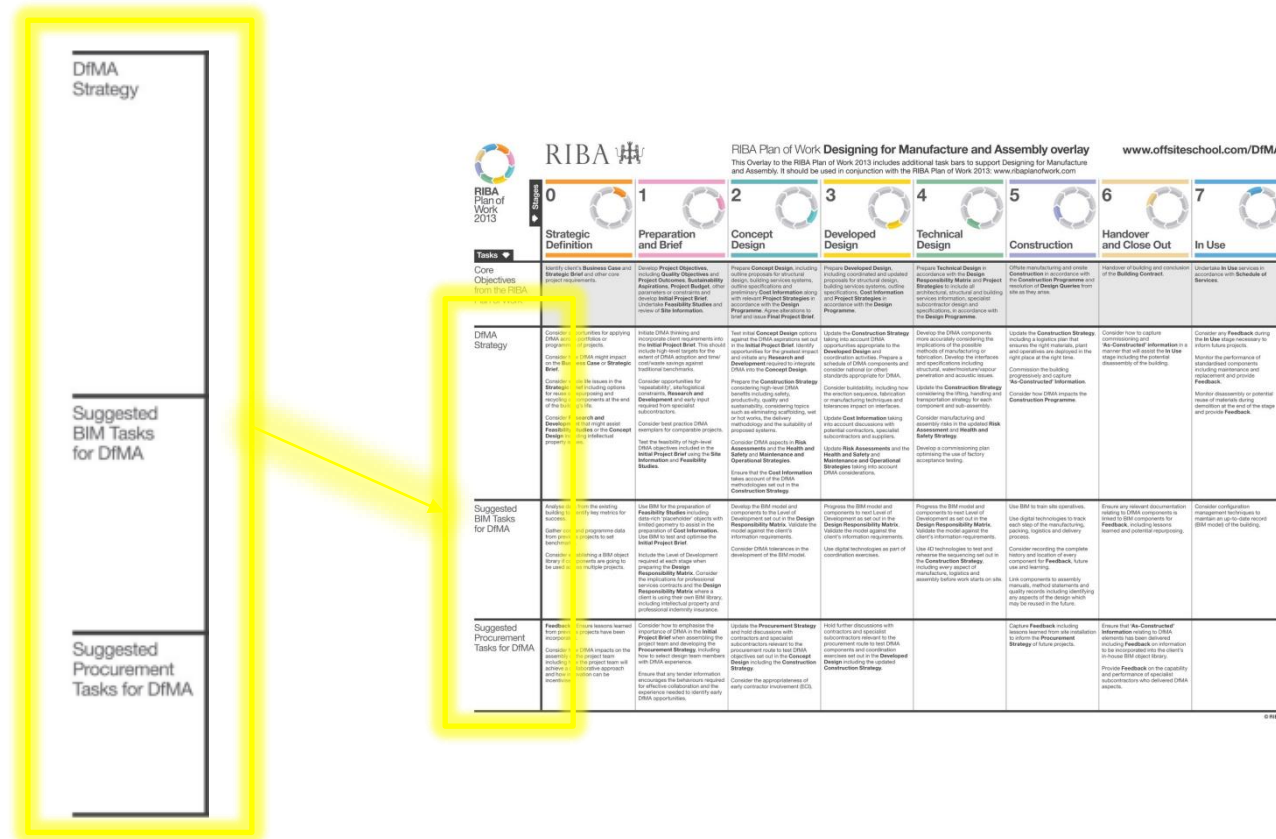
DfMA Strategy

Suggested BIM Tasks for DfMA

Suggested Procurement Tasks for DfMA

RIBA

RIBA Plan of Work **Designing for Manufacture and Assembly overlay**

This Overlay to the RIBA Plan of Work 2013 includes additional task bars to support Designing for Manufacture and Assembly. It should be used in conjunction with the RIBA Plan of Work 2013: www.ribaplanofwork.com

www.offsiteschool.com/DfMA

RIBA Plan of Work 2013

Stages

| | 0 Strategic Definition | 1 Preparation and Brief | 2 Concept Design | 3 Developed Design | 4 Technical Design | 5 Construction | 6 Handover and Close Out | 7 In Use |
|---|---|---|---|---|---|---|---|---|
| Tasks | | | | | | | | |
| Core Objectives from the RIBA Plan of Work | Identify client's **Business Case** and **Strategic Brief** and other core project requirements. | Develop **Project Objectives**, including **Quality Objectives** and **Project Outcomes**, **Sustainability Aspirations**, **Project Budget**, other parameters or constraints and develop **Initial Project Brief**. Undertake **Feasibility Studies** and review of **Site Information**. | Prepare **Concept Design**, including outline proposals for structural design, building services systems, outline specifications and preliminary **Cost Information** along with relevant **Project Strategies** in accordance with the **Design Programme**. Agree alterations to brief and issue **Final Project Brief**. | Prepare **Developed Design**, including coordinated and updated proposals for structural design, building services systems, outline specifications, **Cost Information** and **Project Strategies** in accordance with the **Design Programme**. | Prepare **Technical Design** in accordance with the **Design Responsibility Matrix** and **Project Strategies** to include all architectural, structural and building services information, specialist subcontractor design and specifications, in accordance with the **Design Programme**. | Offsite manufacturing and onsite **Construction** in accordance with the **Construction Programme** and resolution of **Design Queries** from site as they arise. | Handover of building and conclusion of the **Building Contract**. | Undertake **In Use** services in accordance with **Schedule of Services**. |
| DfMA Strategy | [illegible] | Initiate DfMA thinking and incorporate client requirements into the **Initial Project Brief**. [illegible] | Test initial **Concept Design** options against the DfMA aspirations set out in the **Initial Project Brief**. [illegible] Prepare the **Construction Strategy** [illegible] | Update the **Construction Strategy** taking into account DfMA opportunities appropriate to the **Developed Design** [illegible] | Develop the DfMA components more accurately considering the implications of the possible methods of manufacturing or fabrication. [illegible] | Update the **Construction Strategy**, including a logistics plan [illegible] | Consider how to capture commissioning and **'As-Constructed' information** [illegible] | Consider any **Feedback** during the **In Use** stage necessary to inform future projects. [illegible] |
| Suggested BIM Tasks for DfMA | Analyse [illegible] | Use BIM for the preparation of **Feasibility Studies** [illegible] | Develop the BIM model and components to the Level of Development set out in the **Design Responsibility Matrix**. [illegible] | Progress the BIM model and components to next Level of Development as set out in the **Design Responsibility Matrix**. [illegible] | Progress the BIM model and components to next Level of Development as set out in the **Design Responsibility Matrix**. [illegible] | Use BIM to train site operatives. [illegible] | Ensure any relevant documentation relating to DfMA components is linked to BIM components for **Feedback**, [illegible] | Consider configuration management techniques to maintain an up-to-date record BIM model of the building. |
| Suggested Procurement Tasks for DfMA | **Feedback** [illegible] | Consider how to emphasise the importance of DfMA in the **Initial Project Brief** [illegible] | Update the **Procurement Strategy** and hold discussions with contractors and specialist subcontractors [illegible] | Hold further discussions with contractors and specialist subcontractors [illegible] | | Capture **Feedback** including lessons learned from site installation to inform the **Procurement Strategy** of future projects. | Ensure that **'As-Constructed' Information** relating to DfMA elements has been delivered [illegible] | |